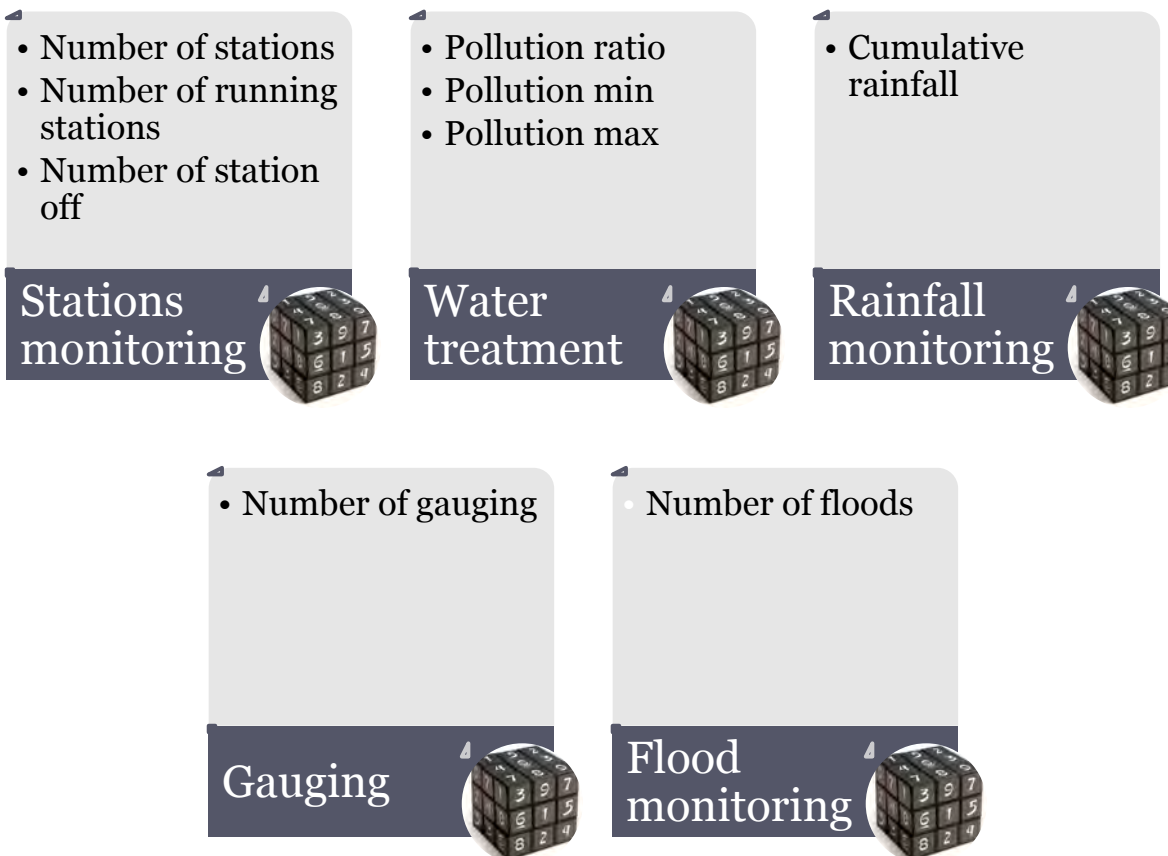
• Number of stations
• Number of running stations
• Number of station off

Stations monitoring

• Pollution ratio
• Pollution min
• Pollution max

Water treatment

• Cumulative rainfall

Rainfall monitoring

• Number of gauging

Gauging

• Number of floods

Flood monitoring